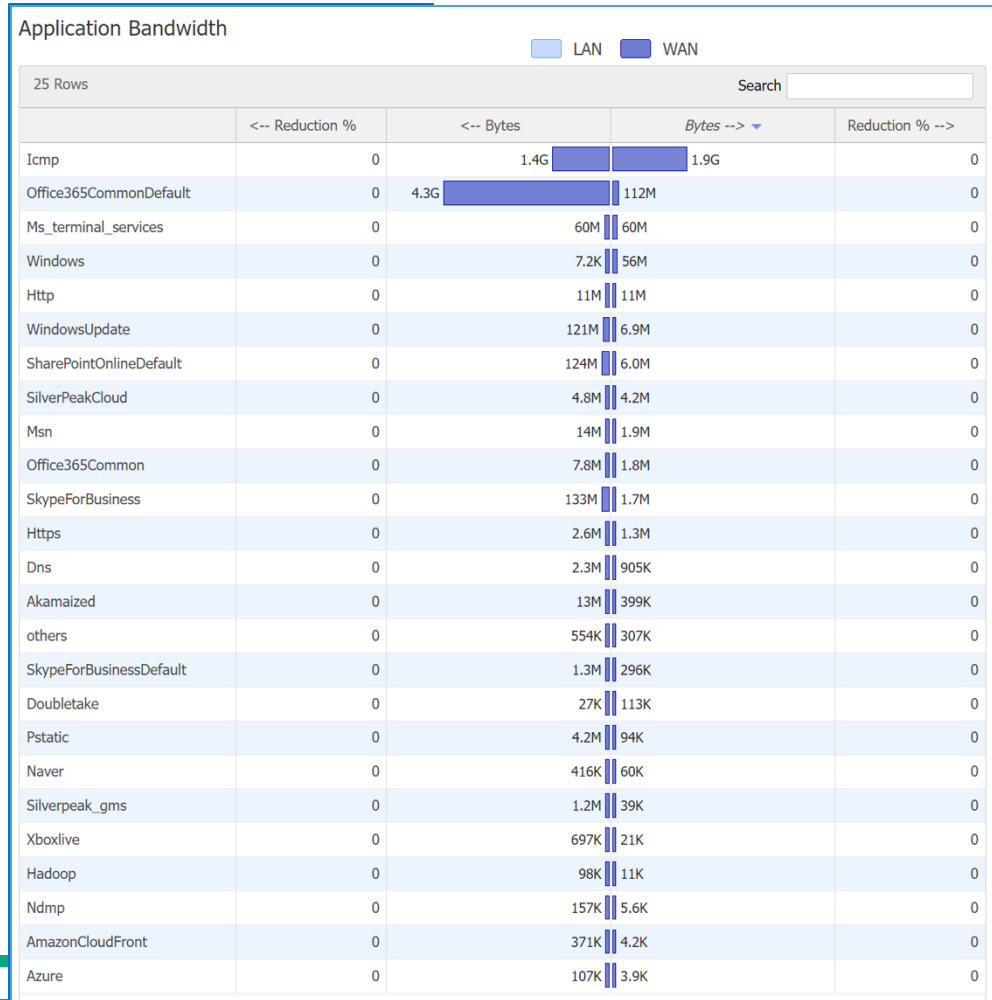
Application Bandwidth

LAN WAN

25 Rows

Search

| | <-- Reduction % | <-- Bytes | Bytes --> | Reduction % --> |
|---|---|---|---|---|
| Icmp | 0 | 1.4G | 1.9G | 0 |
| Office365CommonDefault | 0 | 4.3G | 112M | 0 |
| Ms_terminal_services | 0 | 60M | 60M | 0 |
| Windows | 0 | 7.2K | 56M | 0 |
| Http | 0 | 11M | 11M | 0 |
| WindowsUpdate | 0 | 121M | 6.9M | 0 |
| SharePointOnlineDefault | 0 | 124M | 6.0M | 0 |
| SilverPeakCloud | 0 | 4.8M | 4.2M | 0 |
| Msn | 0 | 14M | 1.9M | 0 |
| Office365Common | 0 | 7.8M | 1.8M | 0 |
| SkypeForBusiness | 0 | 133M | 1.7M | 0 |
| Https | 0 | 2.6M | 1.3M | 0 |
| Dns | 0 | 2.3M | 905K | 0 |
| Akamaized | 0 | 13M | 399K | 0 |
| others | 0 | 554K | 307K | 0 |
| SkypeForBusinessDefault | 0 | 1.3M | 296K | 0 |
| Doubletake | 0 | 27K | 113K | 0 |
| Pstatic | 0 | 4.2M | 94K | 0 |
| Naver | 0 | 416K | 60K | 0 |
| Silverpeak_gms | 0 | 1.2M | 39K | 0 |
| Xboxlive | 0 | 697K | 21K | 0 |
| Hadoop | 0 | 98K | 11K | 0 |
| Ndmp | 0 | 157K | 5.6K | 0 |
| AmazonCloudFront | 0 | 371K | 4.2K | 0 |
| Azure | 0 | 107K | 3.9K | 0 |